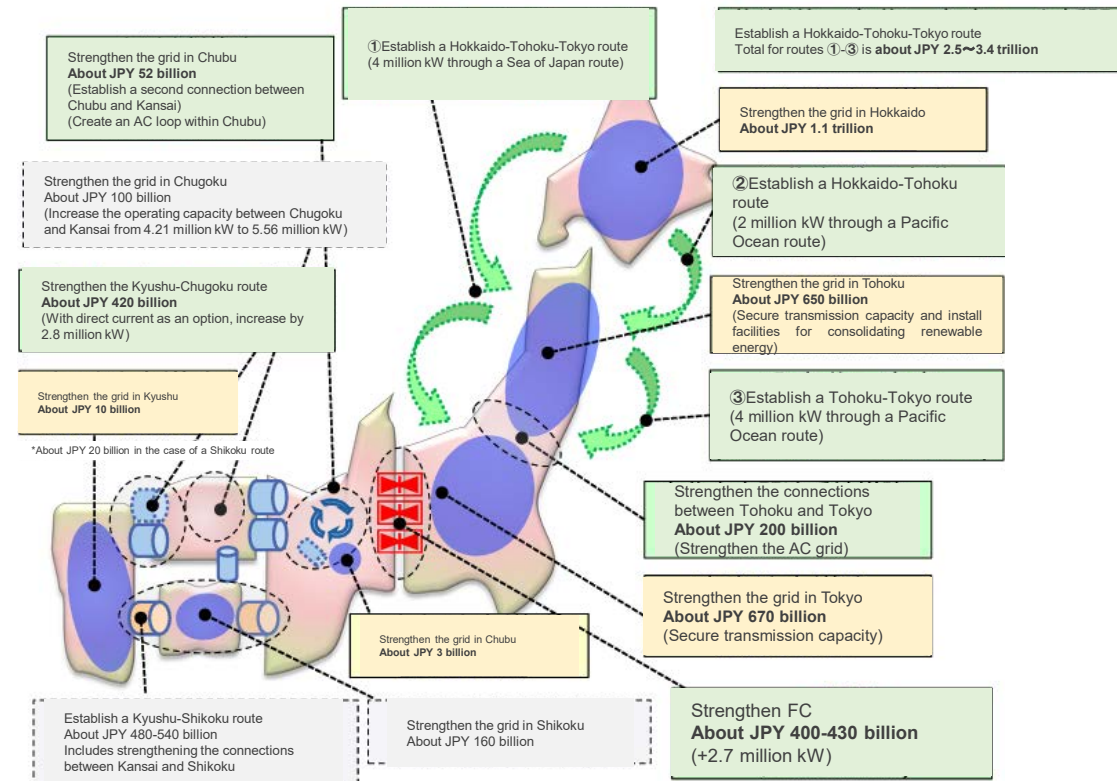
Strengthen the grid in Chubu
**About JPY 52 billion**
(Establish a second connection between Chubu and Kansai)
(Create an AC loop within Chubu)

①Establish a Hokkaido-Tohoku-Tokyo route
(4 million kW through a Sea of Japan route)

Establish a Hokkaido-Tohoku-Tokyo route
Total for routes ①-③ is **about JPY 2.5〜3.4 trillion**

Strengthen the grid in Hokkaido
**About JPY 1.1 trillion**

Strengthen the grid in Chugoku
About JPY 100 billion
(Increase the operating capacity between Chugoku and Kansai from 4.21 million kW to 5.56 million kW)

②Establish a Hokkaido-Tohoku route
(2 million kW through a Pacific Ocean route)

Strengthen the Kyushu-Chugoku route
**About JPY 420 billion**
(With direct current as an option, increase by 2.8 million kW)

Strengthen the grid in Tohoku
**About JPY 650 billion**
(Secure transmission capacity and install facilities for consolidating renewable energy)

Strengthen the grid in Kyushu
**About JPY 10 billion**

③Establish a Tohoku-Tokyo route
(4 million kW through a Pacific Ocean route)

*About JPY 20 billion in the case of a Shikoku route

Strengthen the connections between Tohoku and Tokyo
**About JPY 200 billion**
(Strengthen the AC grid)

Strengthen the grid in Tokyo
**About JPY 670 billion**
(Secure transmission capacity)

Strengthen the grid in Chubu
**About JPY 3 billion**

Strengthen FC
**About JPY 400-430 billion**
(+2.7 million kW)

Establish a Kyushu-Shikoku route
About JPY 480-540 billion
Includes strengthening the connections between Kansai and Shikoku

Strengthen the grid in Shikoku
About JPY 160 billion